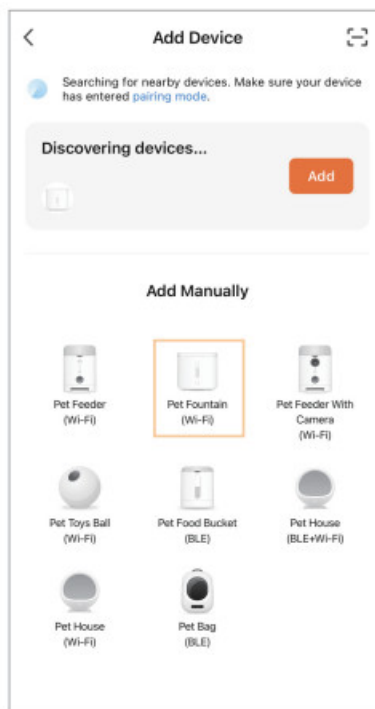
Add Device

Searching for nearby devices. Make sure your device has entered pairing mode.

Discovering devices...

Add

Add Manually

Pet Feeder (Wi-Fi)

Pet Fountain (Wi-Fi)

Pet Feeder With Camera (Wi-Fi)

Pet Toys Ball (Wi-Fi)

Pet Food Bucket (BLE)

Pet House (BLE+Wi-Fi)

Pet House (Wi-Fi)

Pet Bag (BLE)